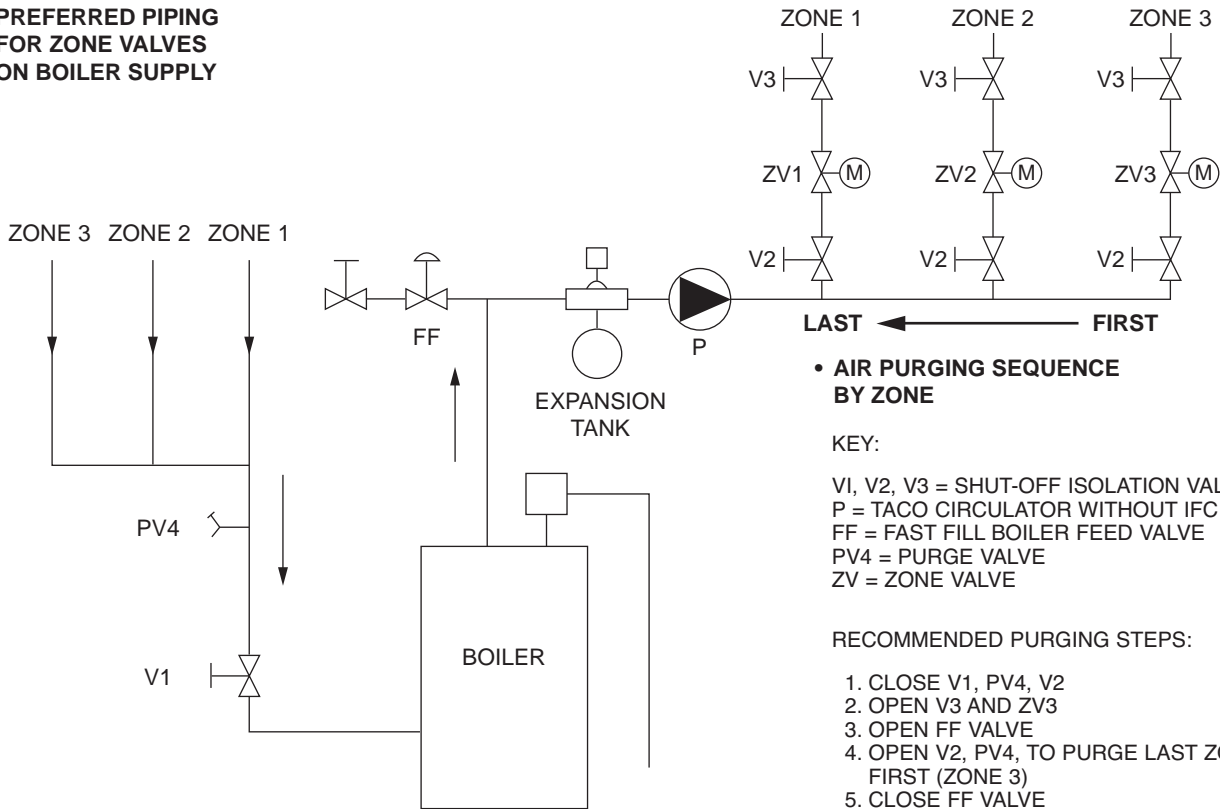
PREFERRED PIPING FOR ZONE VALVES ON BOILER SUPPLY

ZONE 1 ZONE 2 ZONE 3

V3 V3 V3

ZV1 M ZV2 M ZV3 M

V2 V2 V2

ZONE 3 ZONE 2 ZONE 1

FF

EXPANSION TANK

P

LAST FIRST

• AIR PURGING SEQUENCE BY ZONE

KEY:

VI, V2, V3 = SHUT-OFF ISOLATION VAL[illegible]
P = TACO CIRCULATOR WITHOUT IFC
FF = FAST FILL BOILER FEED VALVE
PV4 = PURGE VALVE
ZV = ZONE VALVE

PV4

V1

BOILER

RECOMMENDED PURGING STEPS:

1. CLOSE V1, PV4, V2
2. OPEN V3 AND ZV3
3. OPEN FF VALVE
4. OPEN V2, PV4, TO PURGE LAST ZO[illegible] FIRST (ZONE 3)
5. CLOSE FF VALVE